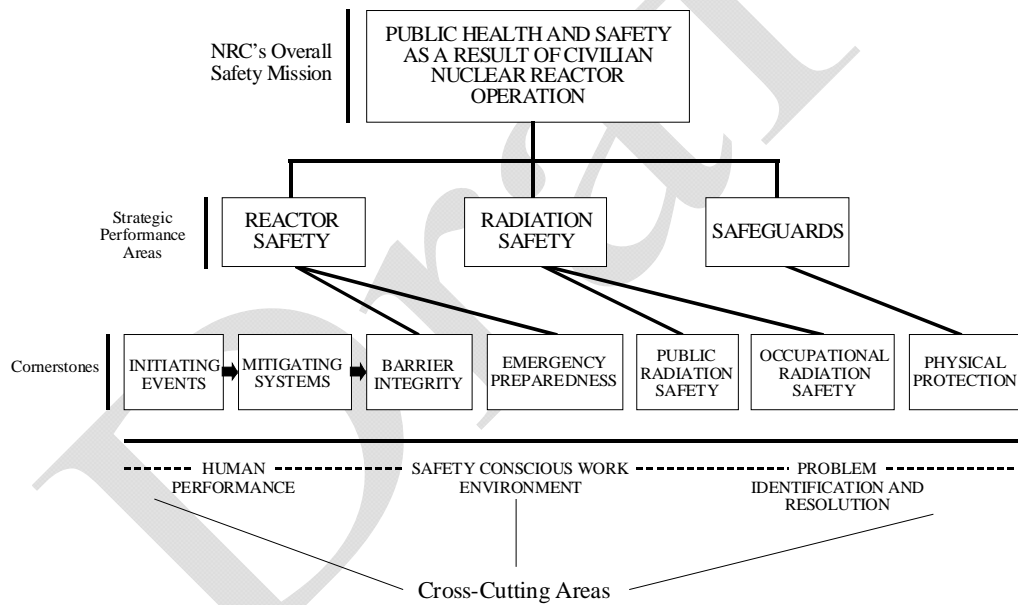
NRC's Overall Safety Mission

PUBLIC HEALTH AND SAFETY AS A RESULT OF CIVILIAN NUCLEAR REACTOR OPERATION

Strategic Performance Areas

REACTOR SAFETY

RADIATION SAFETY

SAFEGUARDS

Cornerstones

INITIATING EVENTS

MITIGATING SYSTEMS

BARRIER INTEGRITY

EMERGENCY PREPAREDNESS

PUBLIC RADIATION SAFETY

OCCUPATIONAL RADIATION SAFETY

PHYSICAL PROTECTION

HUMAN PERFORMANCE

SAFETY CONSCIOUS WORK ENVIRONMENT

PROBLEM IDENTIFICATION AND RESOLUTION

Cross-Cutting Areas

Draft